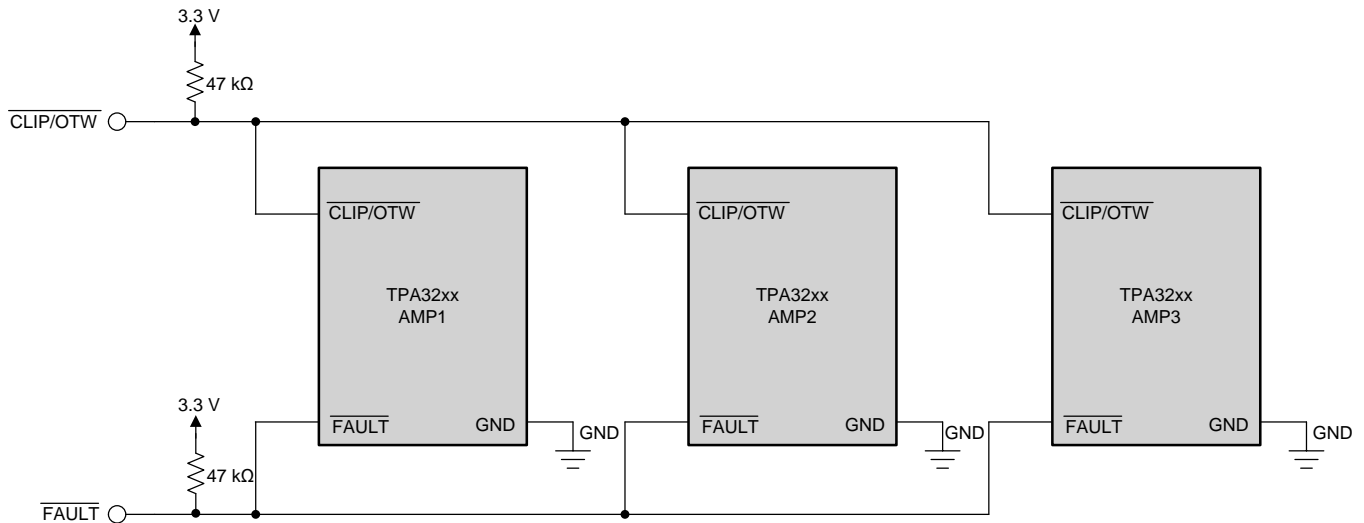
3.3 V

47 kΩ

$\overline{\text{CLIP/OTW}}$

$\overline{\text{CLIP/OTW}}$

TPA32xx
AMP1

$\overline{\text{FAULT}}$

GND

GND

$\overline{\text{CLIP/OTW}}$

TPA32xx
AMP2

$\overline{\text{FAULT}}$

GND

GND

$\overline{\text{CLIP/OTW}}$

TPA32xx
AMP3

$\overline{\text{FAULT}}$

GND

GND

3.3 V

47 kΩ

$\overline{\text{FAULT}}$